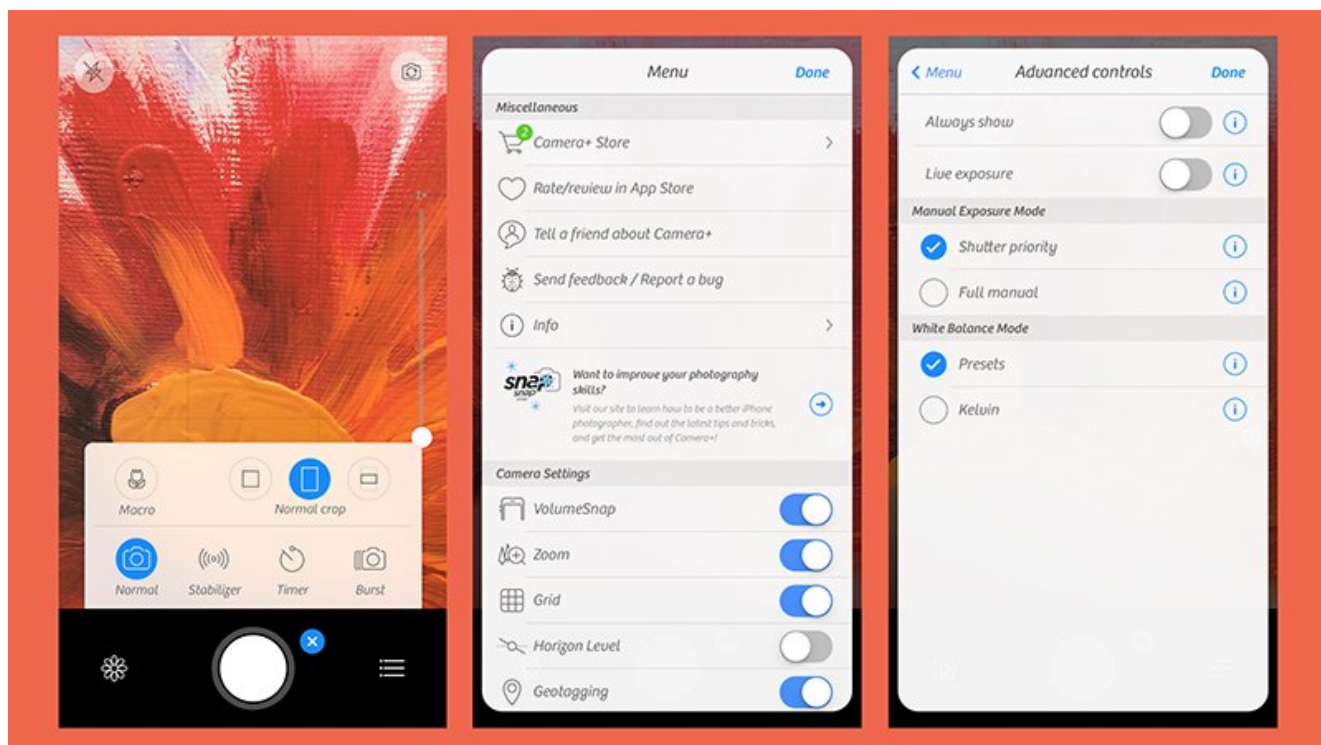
Macro

Normal crop

Normal

Stabilizer

Timer

Burst

Menu

Done

Miscellaneous

2

Camera+ Store

Rate/review in App Store

Tell a friend about Camera+

Send feedback / Report a bug

Info

snap snap

Want to improve your photography skills?

Visit our site to learn how to be a better iPhone photographer, find out the latest tips and tricks, and get the most out of Camera+!

Camera Settings

VolumeSnap

Zoom

Grid

Horizon Level

Geotagging

Menu

Advanced controls

Done

Always show

Live exposure

Manual Exposure Mode

Shutter priority

Full manual

White Balance Mode

Presets

Kelvin